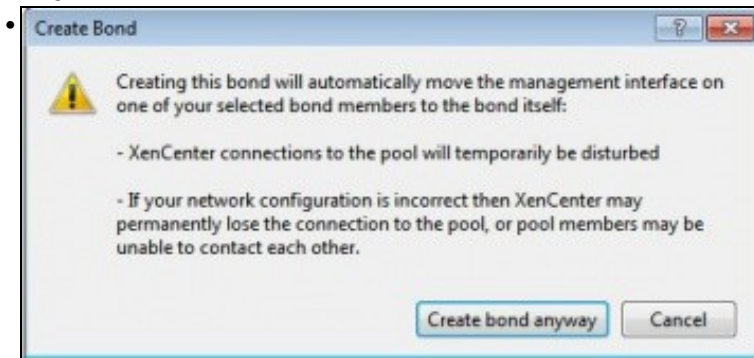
Create Bond

?

Creating this bond will automatically move the management interface on one of your selected bond members to the bond itself:

- XenCenter connections to the pool will temporarily be disturbed

- If your network configuration is incorrect then XenCenter may permanently lose the connection to the pool, or pool members may be unable to contact each other.

Create bond anyway

Cancel